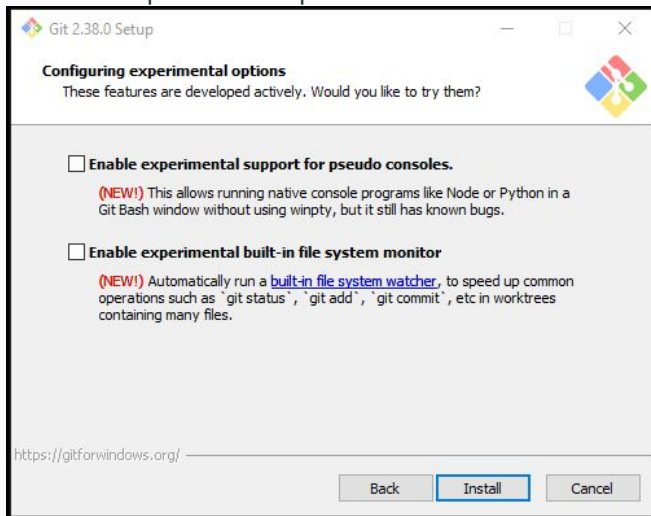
Git 2.38.0 Setup

Configuring experimental options
These features are developed actively. Would you like to try them?

Enable experimental support for pseudo consoles.

(NEW!) This allows running native console programs like Node or Python in a Git Bash window without using winpty, but it still has known bugs.

Enable experimental built-in file system monitor

(NEW!) Automatically run a built-in file system watcher, to speed up common operations such as `git status`, `git add`, `git commit`, etc in worktrees containing many files.

https://gitforwindows.org/

Back Install Cancel